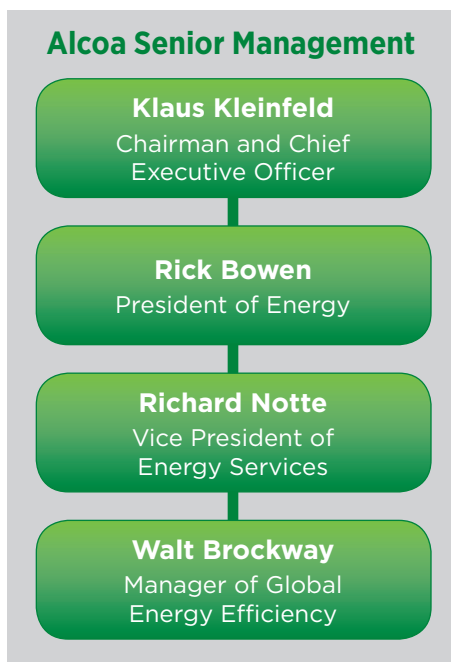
Alcoa Senior Management

Klaus Kleinfeld
Chairman and Chief Executive Officer

Rick Bowen
President of Energy

Richard Notte
Vice President of Energy Services

Walt Brockway
Manager of Global Energy Efficiency